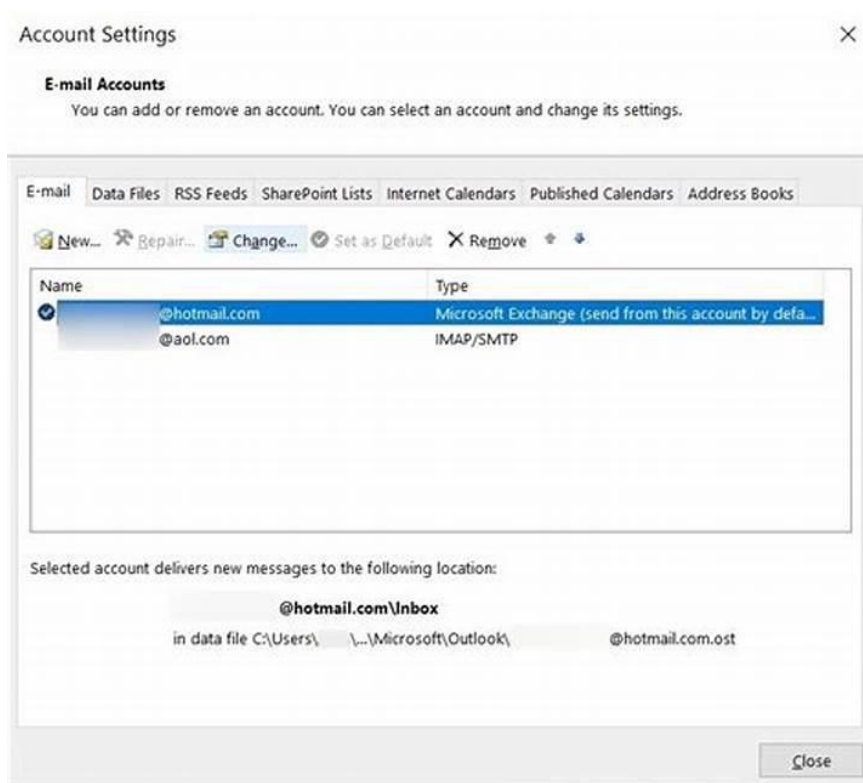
Account Settings ×

E-mail Accounts
You can add or remove an account. You can select an account and change its settings.

E-mail | Data Files | RSS Feeds | SharePoint Lists | Internet Calendars | Published Calendars | Address Books

New... Repair... Change... Set as Default X Remove

| Name | Type |
|---|---|
| @hotmail.com | Microsoft Exchange (send from this account by defa... |
| @aol.com | IMAP/SMTP |

Selected account delivers new messages to the following location:

@hotmail.com\Inbox
in data file C:\Users\ \...\Microsoft\Outlook\ @hotmail.com.ost

Close